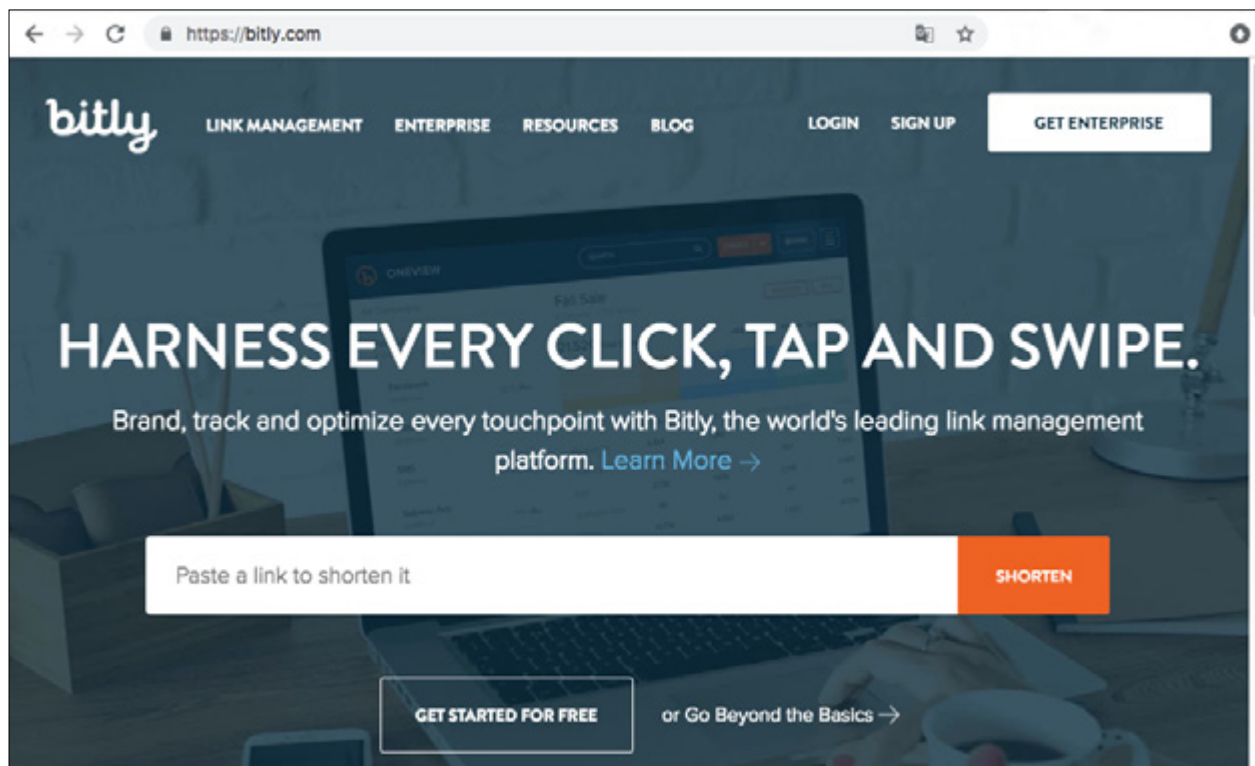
https://bitly.com

bitly

LINK MANAGEMENT ENTERPRISE RESOURCES BLOG

LOGIN SIGN UP

GET ENTERPRISE

HARNESS EVERY CLICK, TAP AND SWIPE.

Brand, track and optimize every touchpoint with Bitly, the world's leading link management platform. Learn More →

Paste a link to shorten it

SHORTEN

GET STARTED FOR FREE

or Go Beyond the Basics →